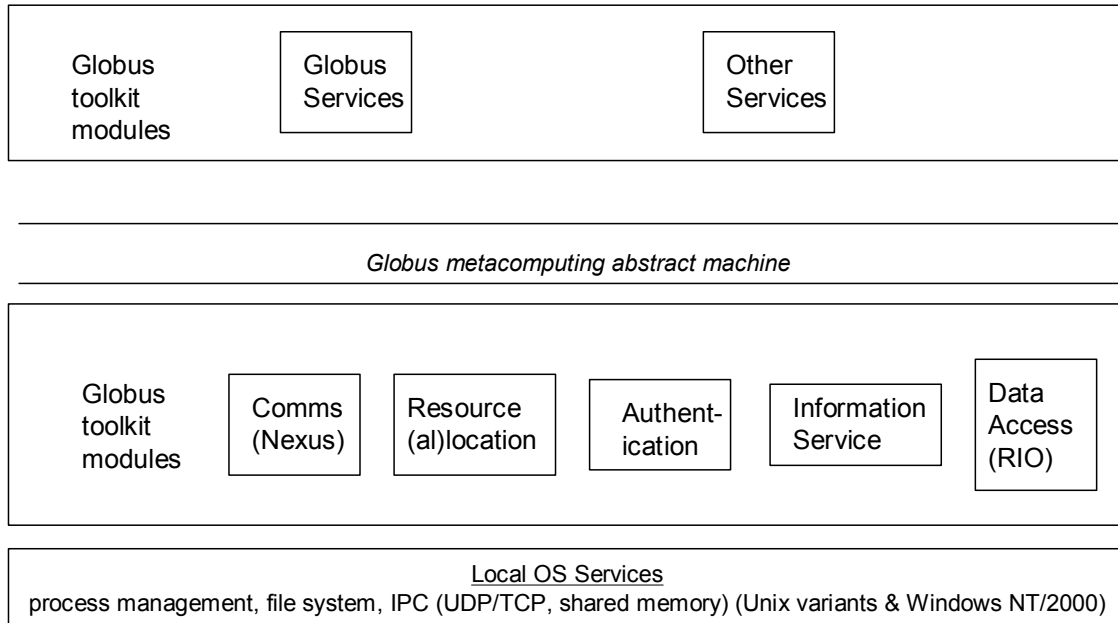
Globus toolkit modules

Globus Services

Other Services

*Globus metacomputing abstract machine*

Globus toolkit modules

Comms (Nexus)

Resource (al)location

Authent-ication

Information Service

Data Access (RIO)

Local OS Services

process management, file system, IPC (UDP/TCP, shared memory) (Unix variants & Windows NT/2000)